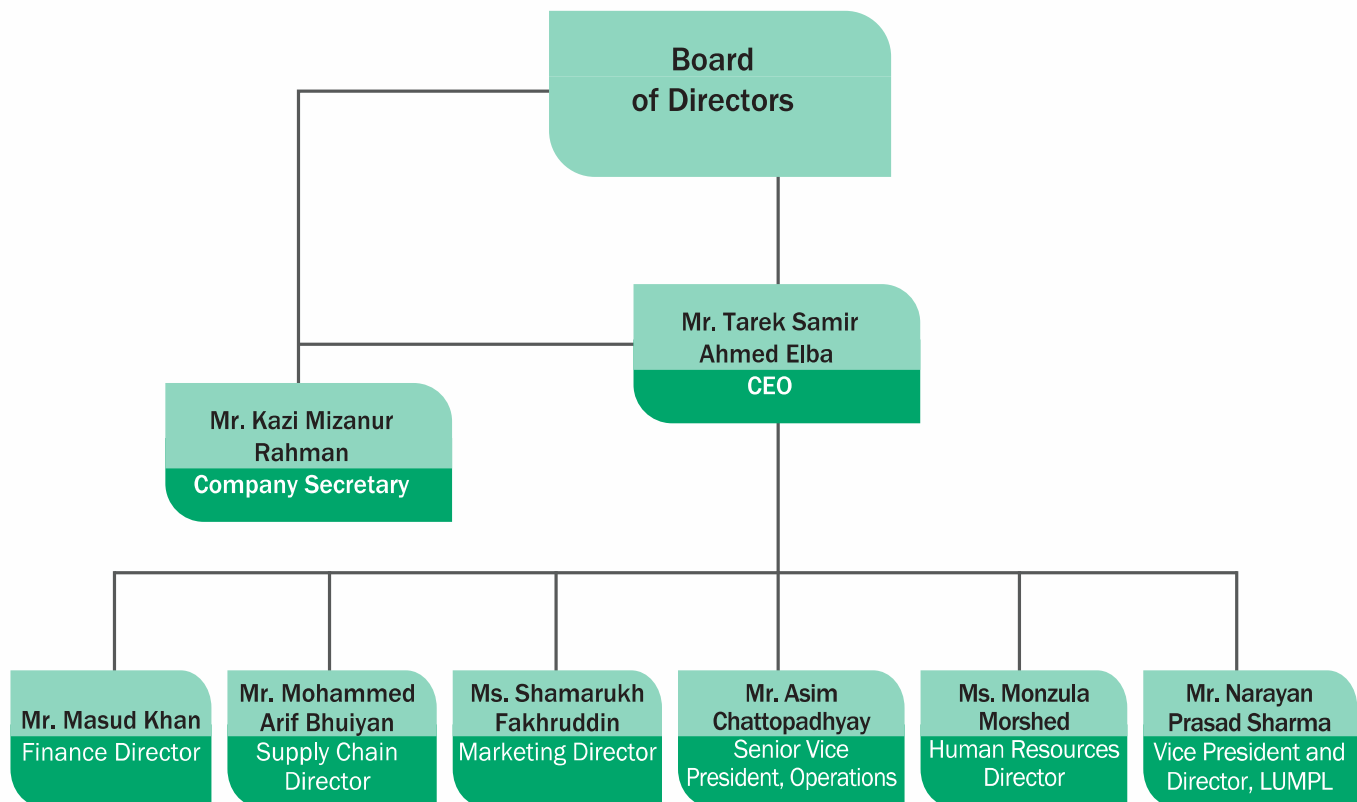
Board of Directors

Mr. Tarek Samir Ahmed Elba
CEO

Mr. Kazi Mizanur Rahman
Company Secretary

Mr. Masud Khan
Finance Director

Mr. Mohammed Arif Bhuiyan
Supply Chain Director

Ms. Shamarukh Fakhruddin
Marketing Director

Mr. Asim Chattopadhyay
Senior Vice President, Operations

Ms. Monzula Morshed
Human Resources Director

Mr. Narayan Prasad Sharma
Vice President and Director, LUMPL